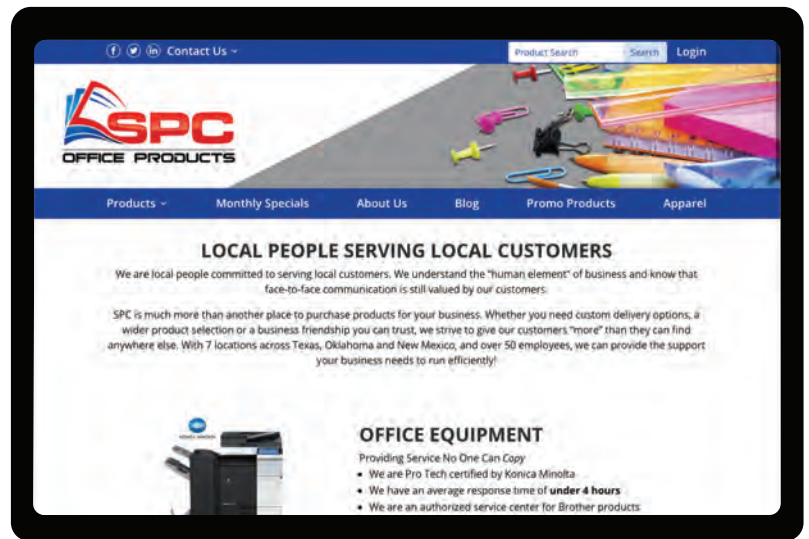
Contact Us

Product Search Search Login

SPC OFFICE PRODUCTS

Products Monthly Specials About Us Blog Promo Products Apparel

LOCAL PEOPLE SERVING LOCAL CUSTOMERS

We are local people committed to serving local customers. We understand the "human element" of business and know that face-to-face communication is still valued by our customers.

SPC is much more than another place to purchase products for your business. Whether you need custom delivery options, a wider product selection or a business friendship you can trust, we strive to give our customers "more" than they can find anywhere else. With 7 locations across Texas, Oklahoma and New Mexico, and over 50 employees, we can provide the support your business needs to run efficiently!

OFFICE EQUIPMENT

Providing Service No One Can Copy

• We are Pro Tech certified by Konica Minolta
• We have an average response time of under 4 hours
• We are an authorized service center for Brother products